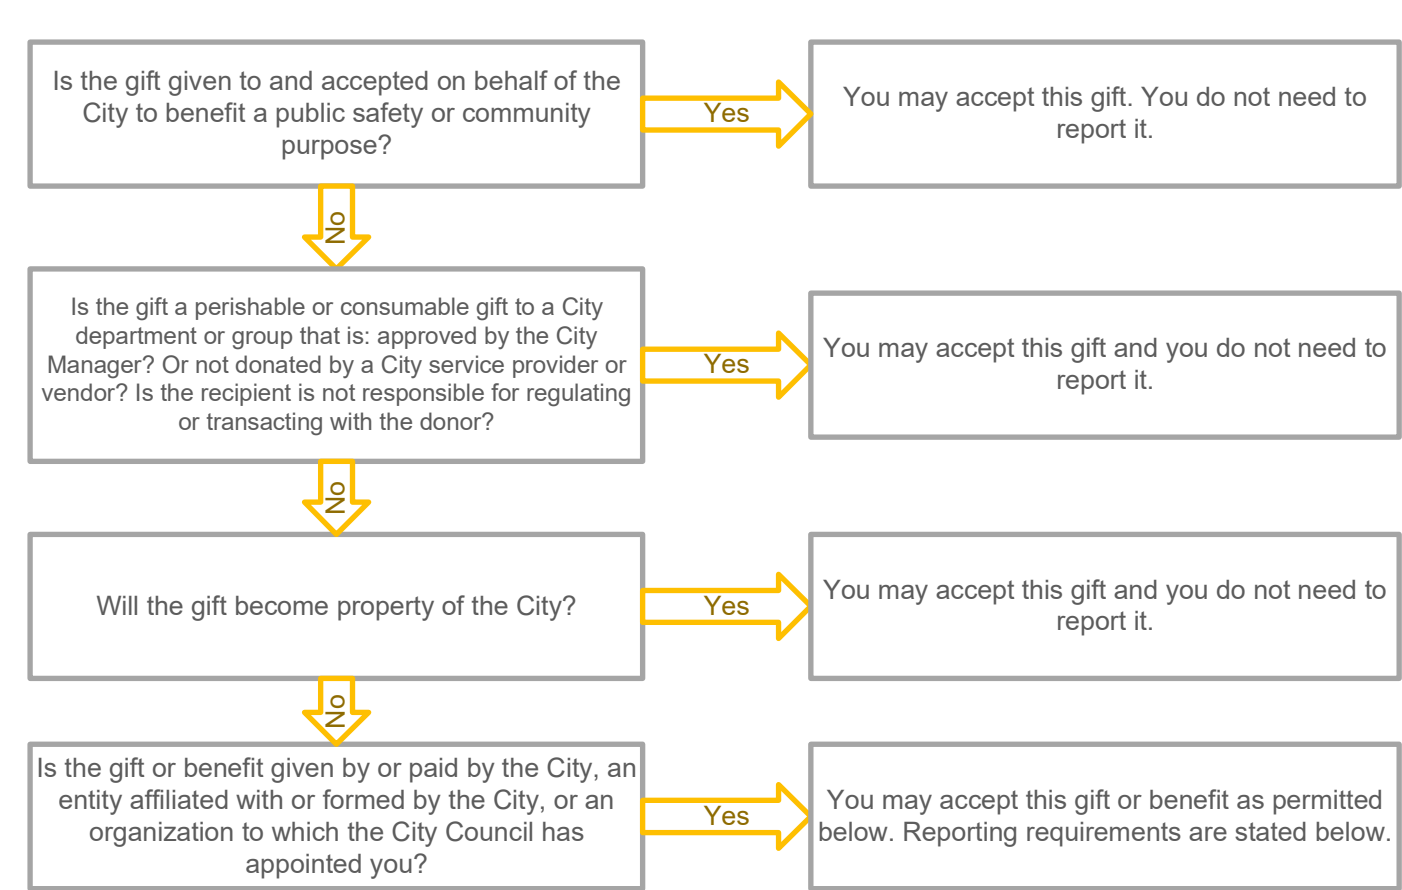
Is the gift given to and accepted on behalf of the City to benefit a public safety or community purpose?

Yes

You may accept this gift. You do not need to report it.

No

Is the gift a perishable or consumable gift to a City department or group that is: approved by the City Manager? Or not donated by a City service provider or vendor? Is the recipient is not responsible for regulating or transacting with the donor?

Yes

You may accept this gift and you do not need to report it.

No

Will the gift become property of the City?

Yes

You may accept this gift and you do not need to report it.

No

Is the gift or benefit given by or paid by the City, an entity affiliated with or formed by the City, or an organization to which the City Council has appointed you?

Yes

You may accept this gift or benefit as permitted below. Reporting requirements are stated below.